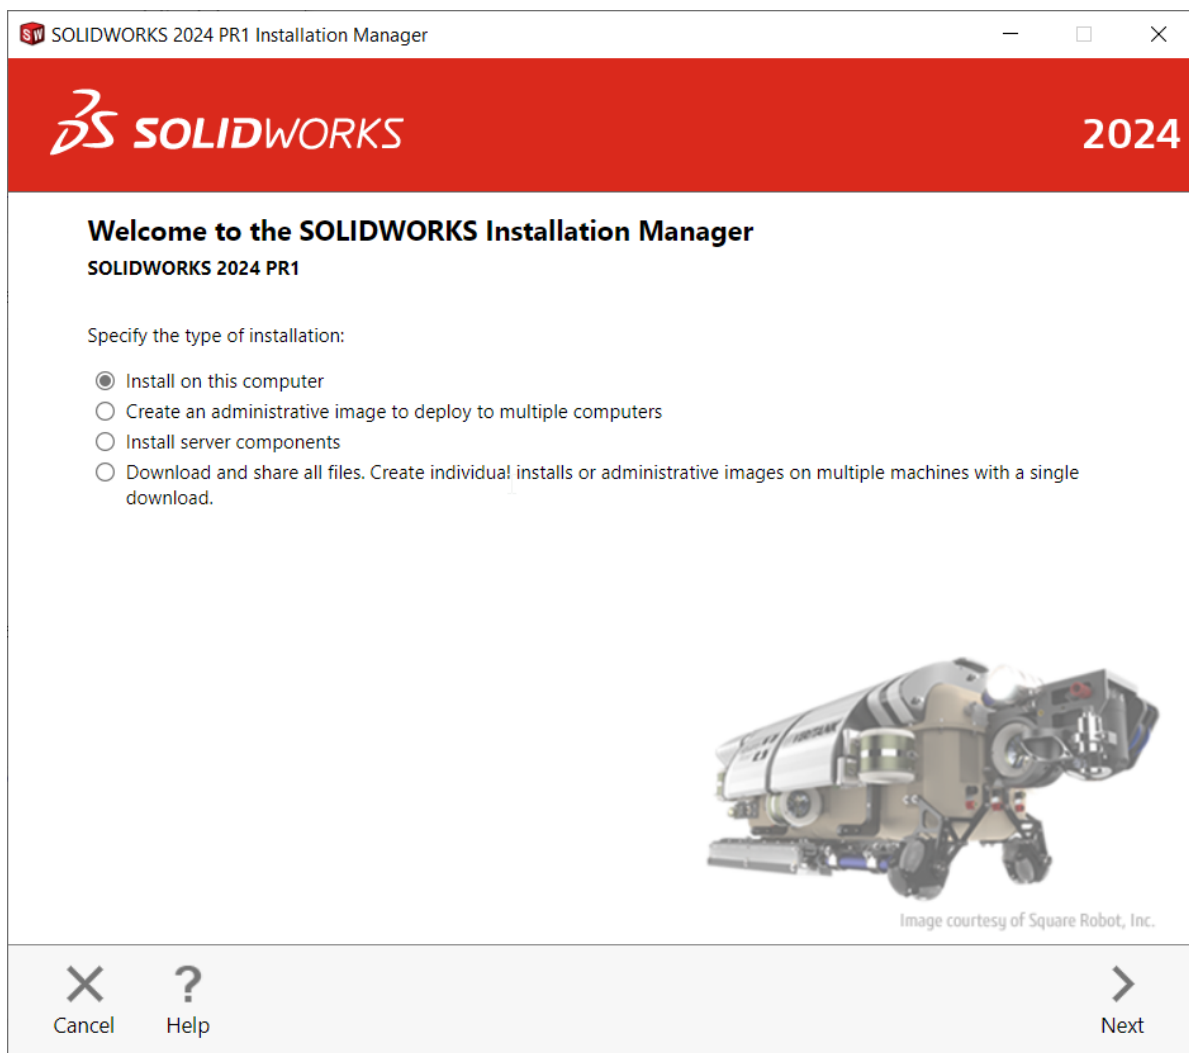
SOLIDWORKS 2024 PR1 Installation Manager

SOLIDWORKS

2024

Welcome to the SOLIDWORKS Installation Manager

SOLIDWORKS 2024 PR1

Specify the type of installation:

Install on this computer
Create an administrative image to deploy to multiple computers
Install server components
Download and share all files. Create individual installs or administrative images on multiple machines with a single download.

Image courtesy of Square Robot, Inc.

Cancel
Help
Next